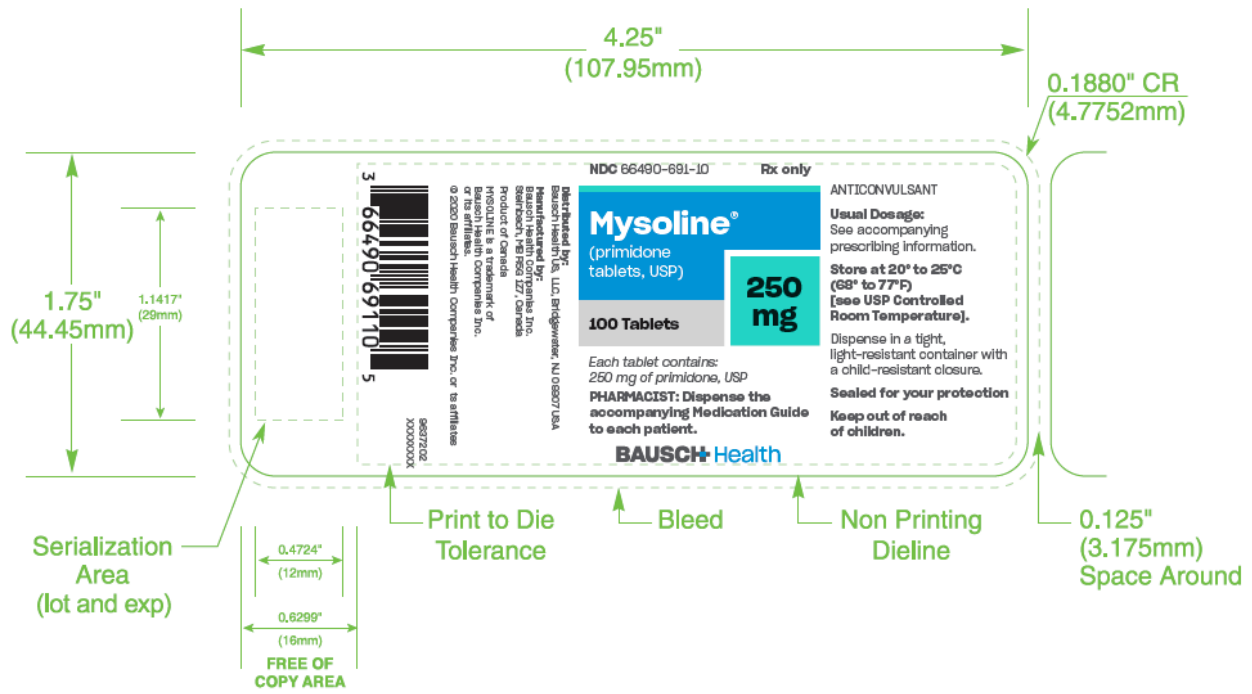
4.25"
(107.95mm)

0.1880" CR
(4.7752mm)

1.75"
(44.45mm)

1.1417"
(29mm)

3 66490 69110 5

Distributed by:
Bausch Health US, LLC Bridgewater, NJ 08807 USA
Manufactured by:
Bausch Health Companies Inc.
Steinbach, MB R5G 1Z7, Canada
Product of Canada
MYSOLINE is a trademark of
Bausch Health Companies Inc.
or its affiliates.
© 2020 Bausch Health Companies Inc. or its affiliates

9637202
XXXXXXX

NDC 66490-691-10 Rx only

Mysoline®
(primidone
tablets, USP)

250
mg

100 Tablets

Each tablet contains:
250 mg of primidone, USP

PHARMACIST: Dispense the accompanying Medication Guide to each patient.

BAUSCH Health

ANTICONVULSANT

Usual Dosage:
See accompanying prescribing information.

Store at 20° to 25°C (68° to 77°F) [see USP Controlled Room Temperature].

Dispense in a tight, light-resistant container with a child-resistant closure.

Sealed for your protection

Keep out of reach of children.

Serialization
Area
(lot and exp)

0.4724"
(12mm)

0.6299"
(16mm)

FREE OF
COPY AREA

Print to Die
Tolerance

Bleed

Non Printing
Dieline

0.125"
(3.175mm)
Space Around